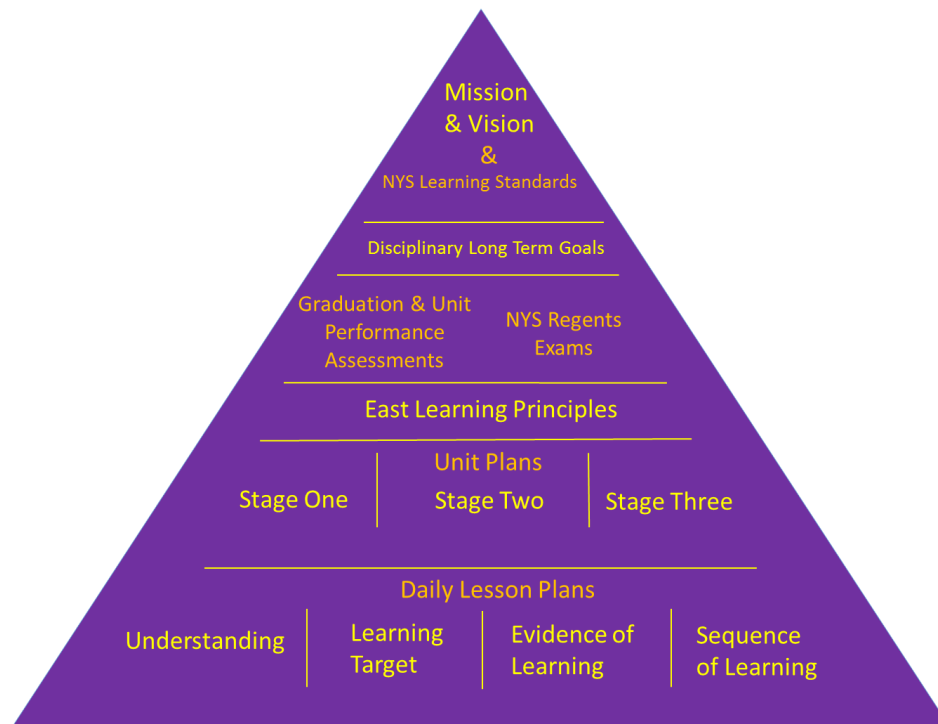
Mission & Vision & NYS Learning Standards

Disciplinary Long Term Goals

Graduation & Unit Performance Assessments

NYS Regents Exams

East Learning Principles

Unit Plans

Stage One

Stage Two

Stage Three

Daily Lesson Plans

Understanding

Learning Target

Evidence of Learning

Sequence of Learning